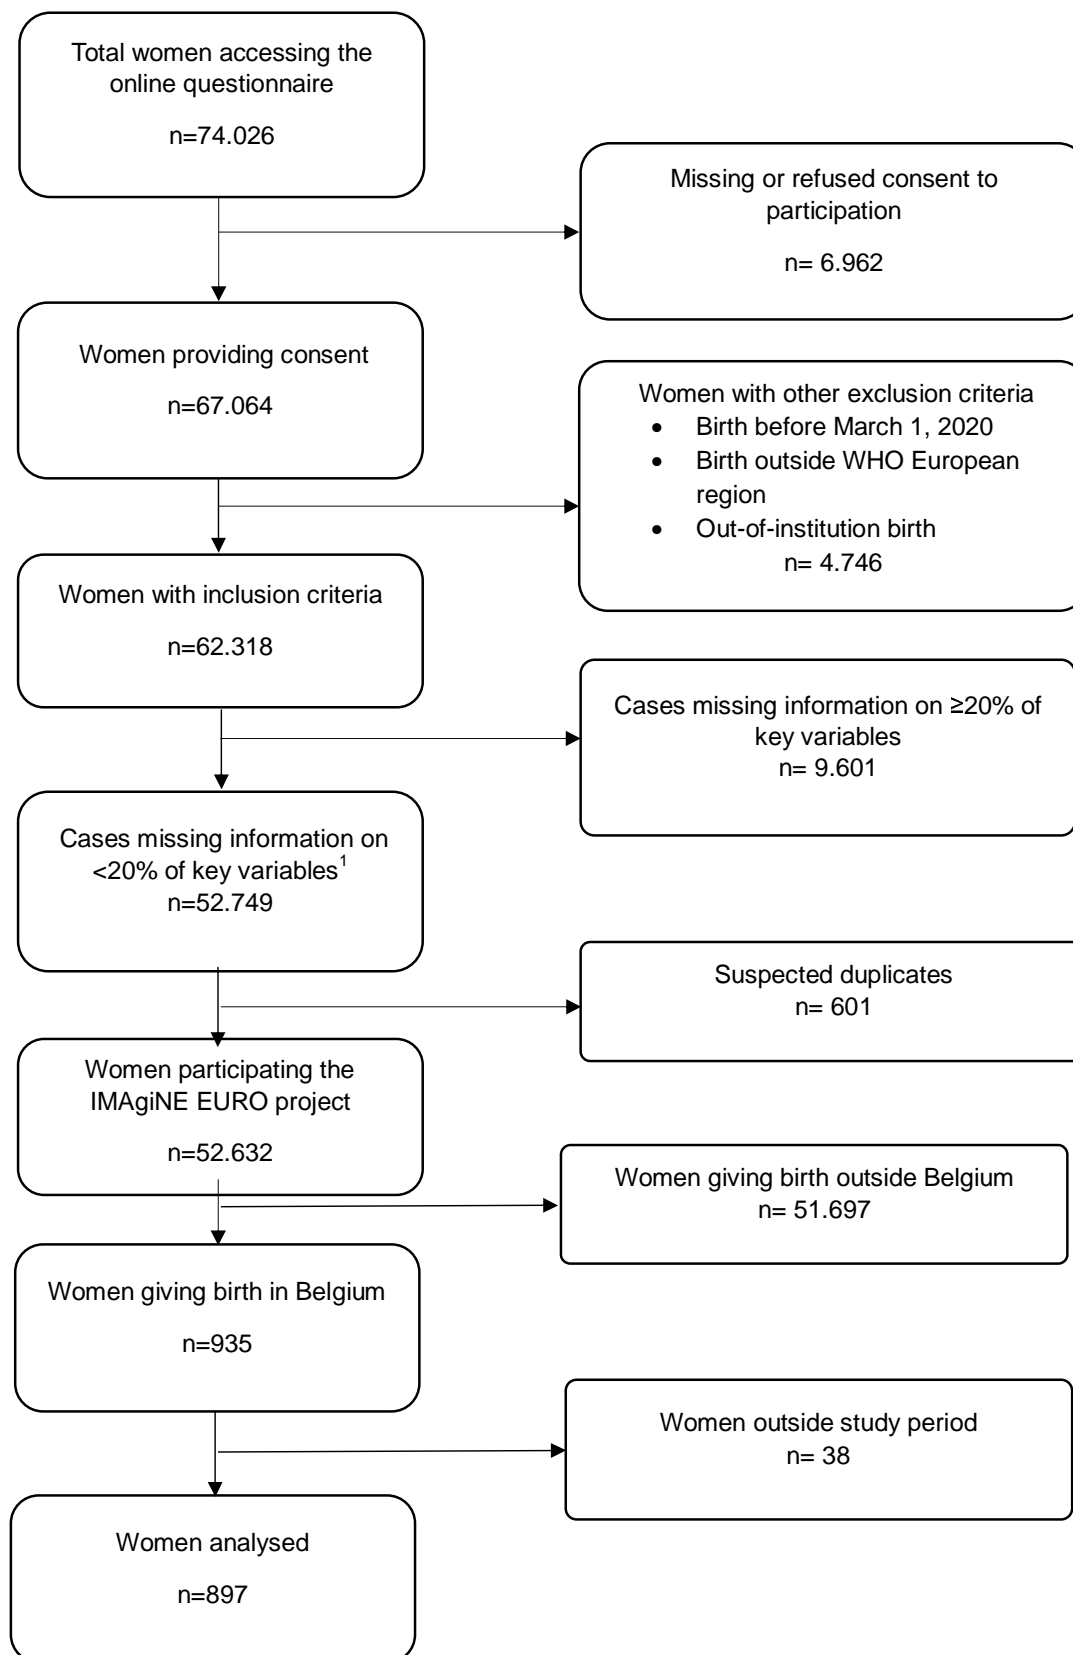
Total women accessing the online questionnaire

n=74.026

Missing or refused consent to participation

n= 6.962

Women providing consent

n=67.064

Women with other exclusion criteria

- Birth before March 1, 2020
- Birth outside WHO European region
- Out-of-institution birth

n= 4.746

Women with inclusion criteria

n=62.318

Cases missing information on ≥20% of key variables
n= 9.601

Cases missing information on <20% of key variables$^1$
n=52.749

Suspected duplicates
n= 601

Women participating the IMAgiNE EURO project

n=52.632

Women giving birth outside Belgium
n= 51.697

Women giving birth in Belgium

n=935

Women outside study period
n= 38

Women analysed

n=897